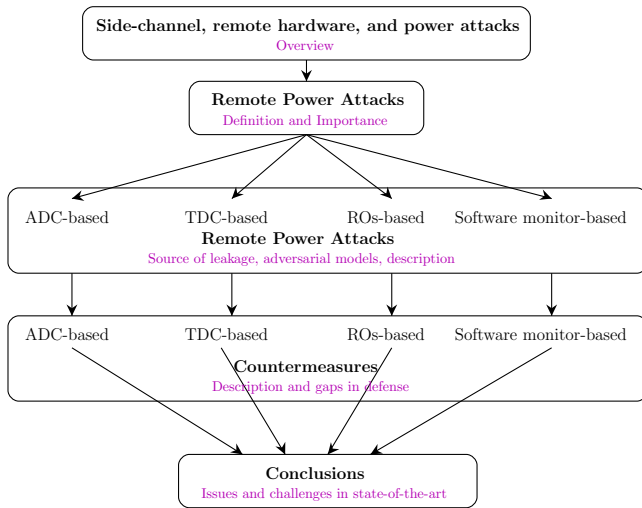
Side-channel, remote hardware, and power attacks
Overview

Remote Power Attacks
Definition and Importance

ADC-based
TDC-based
ROs-based
Software monitor-based
Remote Power Attacks
Source of leakage, adversarial models, description

ADC-based
TDC-based
ROs-based
Software monitor-based
Countermeasures
Description and gaps in defense

Conclusions
Issues and challenges in state-of-the-art